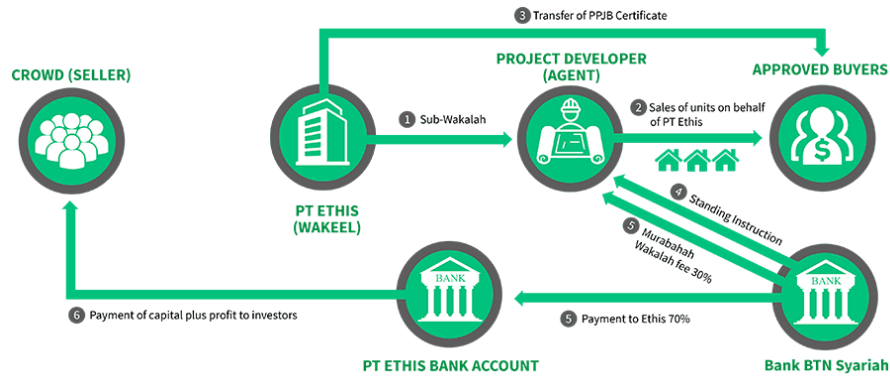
3 Transfer of PPJB Certificate

CROWD (SELLER)

PROJECT DEVELOPER (AGENT)

APPROVED BUYERS

1 Sub-Wakalah

2 Sales of units on behalf of PT Ethis

PT ETHIS (WAKEEL)

4 Standing Instruction

5 Murabahah Wakalah fee 30%

BANK

BANK

6 Payment of capital plus profit to investors

5 Payment to Ethis 70%

PT ETHIS BANK ACCOUNT

Bank BTN Syariah